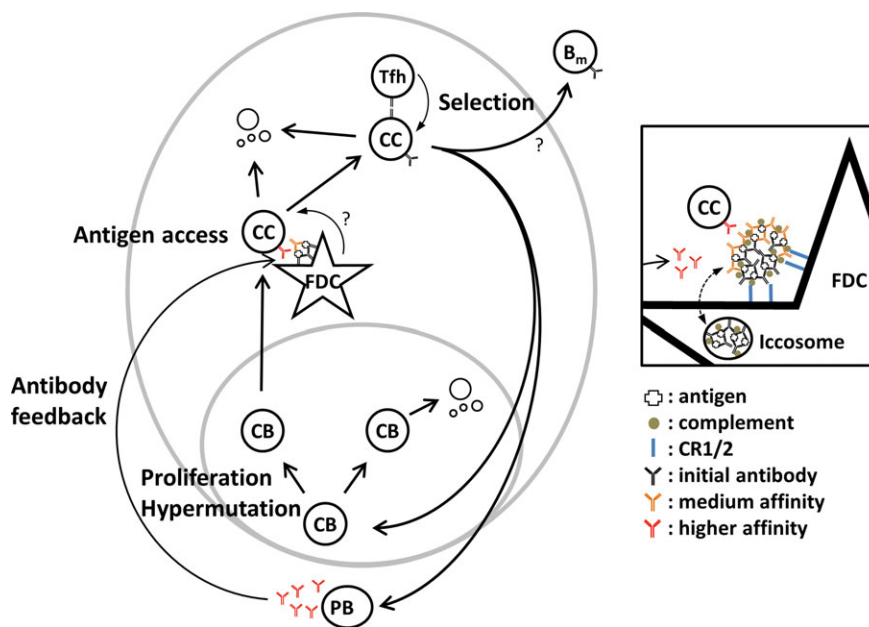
Tfh

Selection

$B_m$

?

CC

Antigen access

CC

?

FDC

Antibody feedback

CB

CB

Proliferation
Hypermutation

CB

PB

CC

FDC

Iccosome

: antigen
: complement
: CR1/2
: initial antibody
: medium affinity
: higher affinity